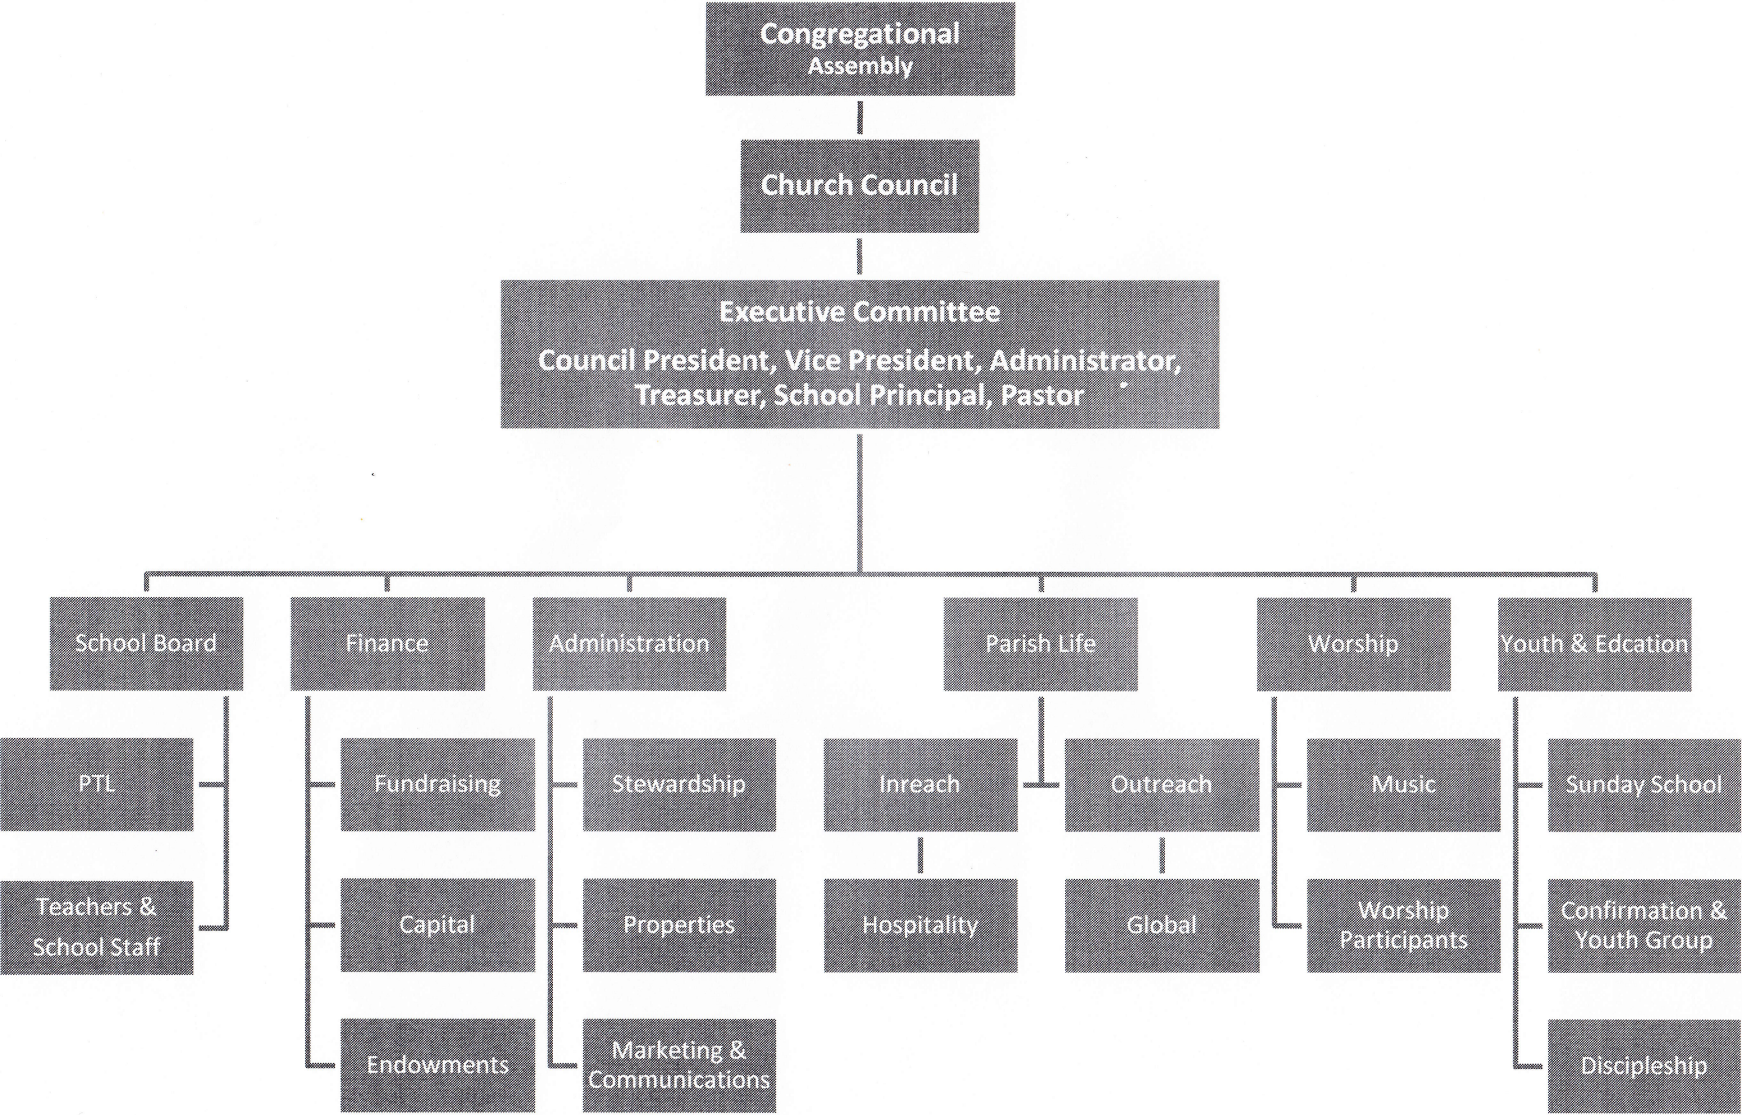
Congregational
Assembly

Church Council

Executive Committee
Council President, Vice President, Administrator, Treasurer, School Principal, Pastor

School Board

PTL

Teachers & School Staff

Finance

Fundraising

Capital

Endowments

Administration

Stewardship

Properties

Marketing & Communications

Parish Life

Inreach

Hospitality

Outreach

Global

Worship

Music

Worship Participants

Youth & Edcation

Sunday School

Confirmation & Youth Group

Discipleship